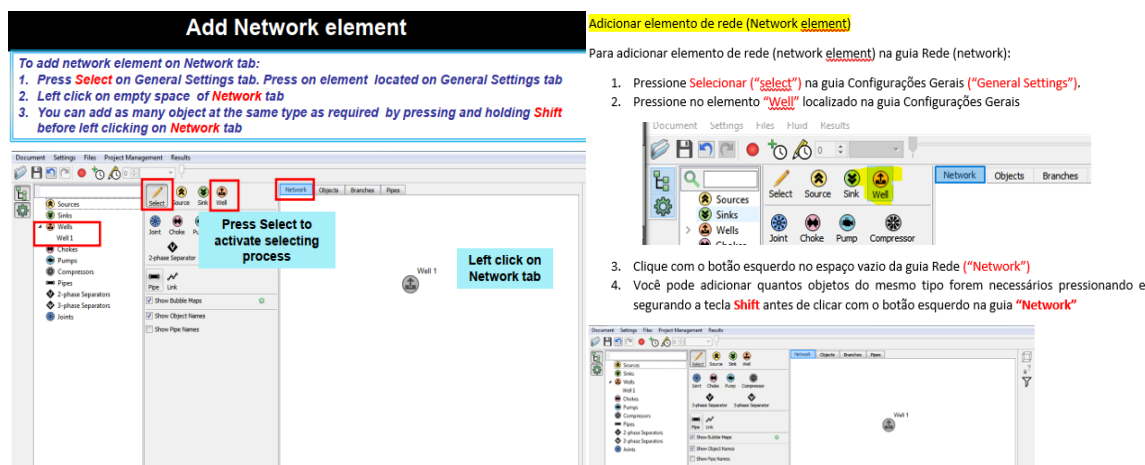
Add Network element

To add network element on Network tab:
1. Press Select on General Settings tab. Press on element located on General Settings tab
2. Left click on empty space of Network tab
3. You can add as many object at the same type as required by pressing and holding Shift before left clicking on Network tab

Document Settings Files Project Management Results

Sources
Sinks
Wells
Well 1
Chokes
Pumps
Compressors
Pipes
2-phase Separators
3-phase Separators
Joints

Select Source Sink Well
Joint Choke Pu
2-phase Separator
Pipe Link
Show Bubble Maps
Show Object Names
Show Pipe Names

Network Objects Branches Pipes

Press Select to activate selecting process

Left click on Network tab

Well 1

Adicionar elemento de rede (Network element)

Para adicionar elemento de rede (network element) na guia Rede (network):

1. Pressione Selecionar ("select") na guia Configurações Gerais ("General Settings").
2. Pressione no elemento "Well" localizado na guia Configurações Gerais

Document Settings Files Fluid Results
Sources
Sinks
Wells
Chokes
Select Source Sink Well
Joint Choke Pump Compressor
Network Objects Branches

3. Clique com o botão esquerdo no espaço vazio da guia Rede ("Network")
4. Você pode adicionar quantos objetos do mesmo tipo forem necessários pressionando e segurando a tecla Shift antes de clicar com o botão esquerdo na guia "Network"

Document Settings Files Project Management Results
Sources
Sinks
Wells
Well 1
Chokes
Pumps
Compressors
Pipes
2-phase Separators
3-phase Separators
Joints
Select Source Sink Well
Joint Choke Pump Compressor
2-phase Separator 3-phase Separator
Pipe Link
Show Bubble Maps
Show Object Names
Show Pipe Names
Network Objects Branches Pipes
Well 1